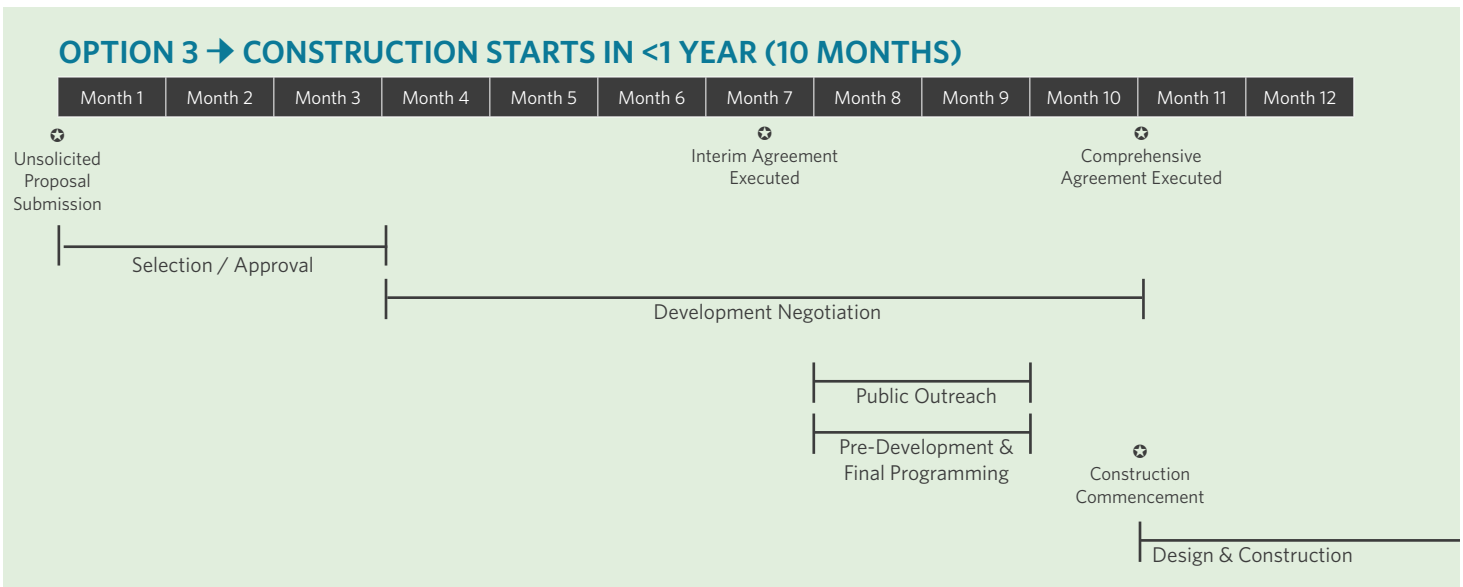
OPTION 3 → CONSTRUCTION STARTS IN <1 YEAR (10 MONTHS)

| Month 1 | Month 2 | Month 3 | Month 4 | Month 5 | Month 6 | Month 7 | Month 8 | Month 9 | Month 10 | Month 11 | Month 12 |
|---|---|---|---|---|---|---|---|---|---|---|---|

Unsolicited Proposal Submission

Interim Agreement Executed

Comprehensive Agreement Executed

Selection / Approval

Development Negotiation

Public Outreach

Pre-Development & Final Programming

Construction Commencement

Design & Construction